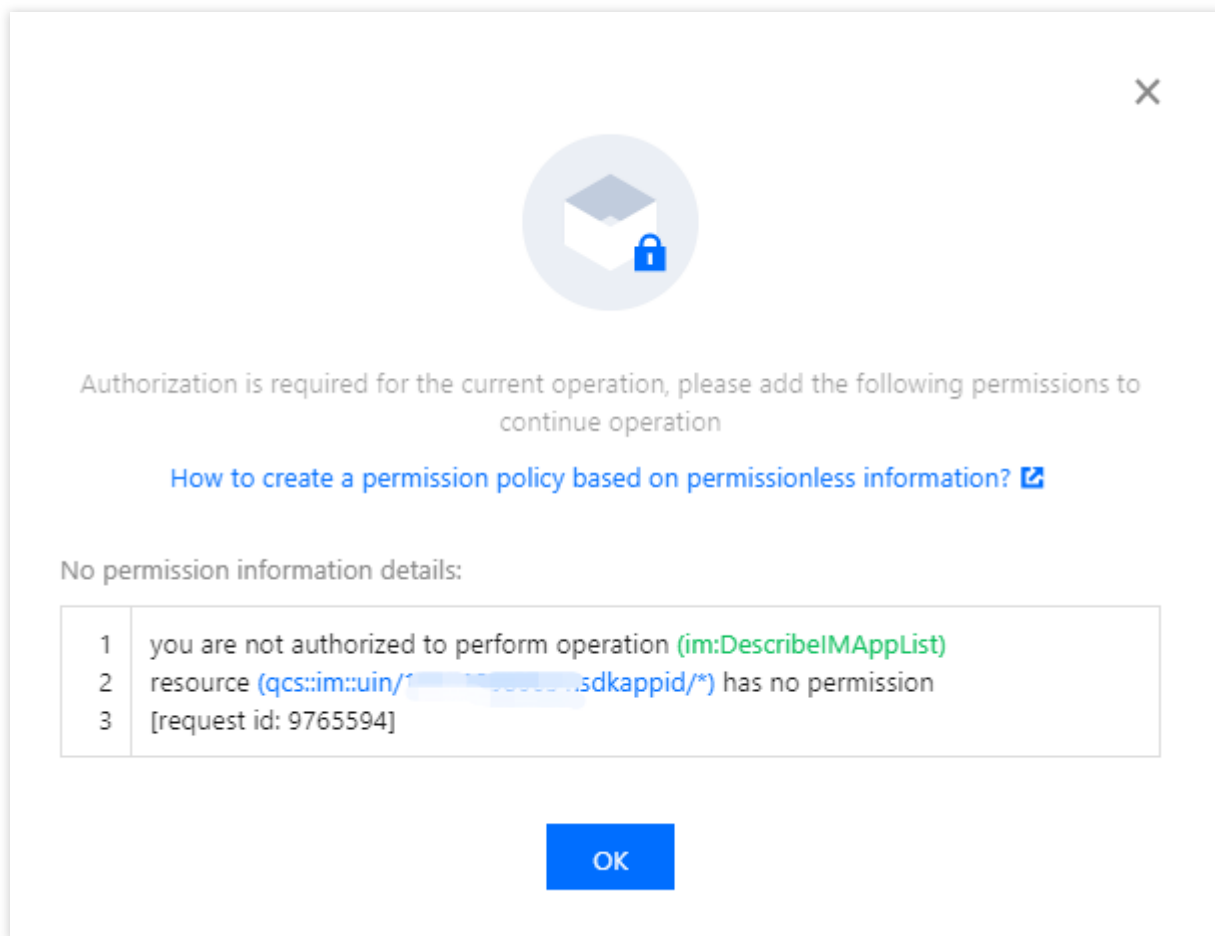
×

Authorization is required for the current operation, please add the following permissions to continue operation

How to create a permission policy based on permissionless information?

No permission information details:

1 you are not authorized to perform operation (im:DescribeIMAppList)
2 resource (qcs::im::uin/1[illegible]sdkappid/*) has no permission
3 [request id: 9765594]

OK